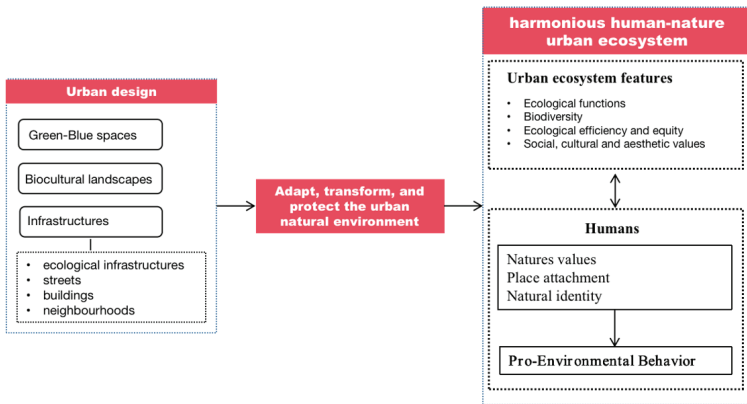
Urban design

Green-Blue spaces

Biocultural landscapes

Infrastructures

- ecological infrastructures
- streets
- buildings
- neighbourhoods

Adapt, transform, and protect the urban natural environment

harmonious human-nature urban ecosystem

Urban ecosystem features

- Ecological functions
- Biodiversity
- Ecological efficiency and equity
- Social, cultural and aesthetic values

Humans

Natures values
Place attachment
Natural identity

Pro-Environmental Behavior